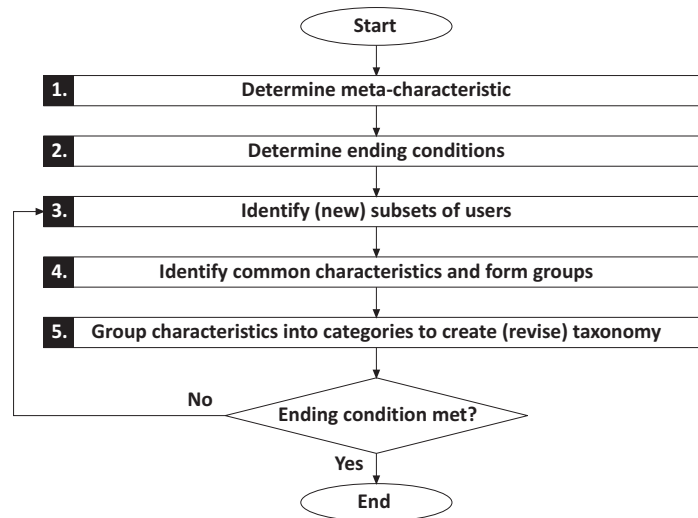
Start

1. Determine meta-characteristic

2. Determine ending conditions

3. Identify (new) subsets of users

4. Identify common characteristics and form groups

5. Group characteristics into categories to create (revise) taxonomy

No

Ending condition met?

Yes

End